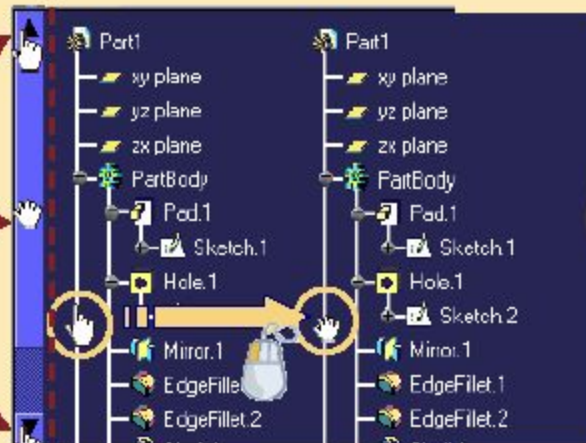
Part1
xy plane
yz plane
zx plane
PartBody
Pad.1
Sketch.1
Hole.1
Mirror.1
EdgeFillet
EdgeFillet.2

Part1
xy plane
yz plane
zx plane
PartBody
Pad.1
Sketch.1
Hole.1
Sketch.2
Mirror.1
EdgeFillet.1
EdgeFillet.2